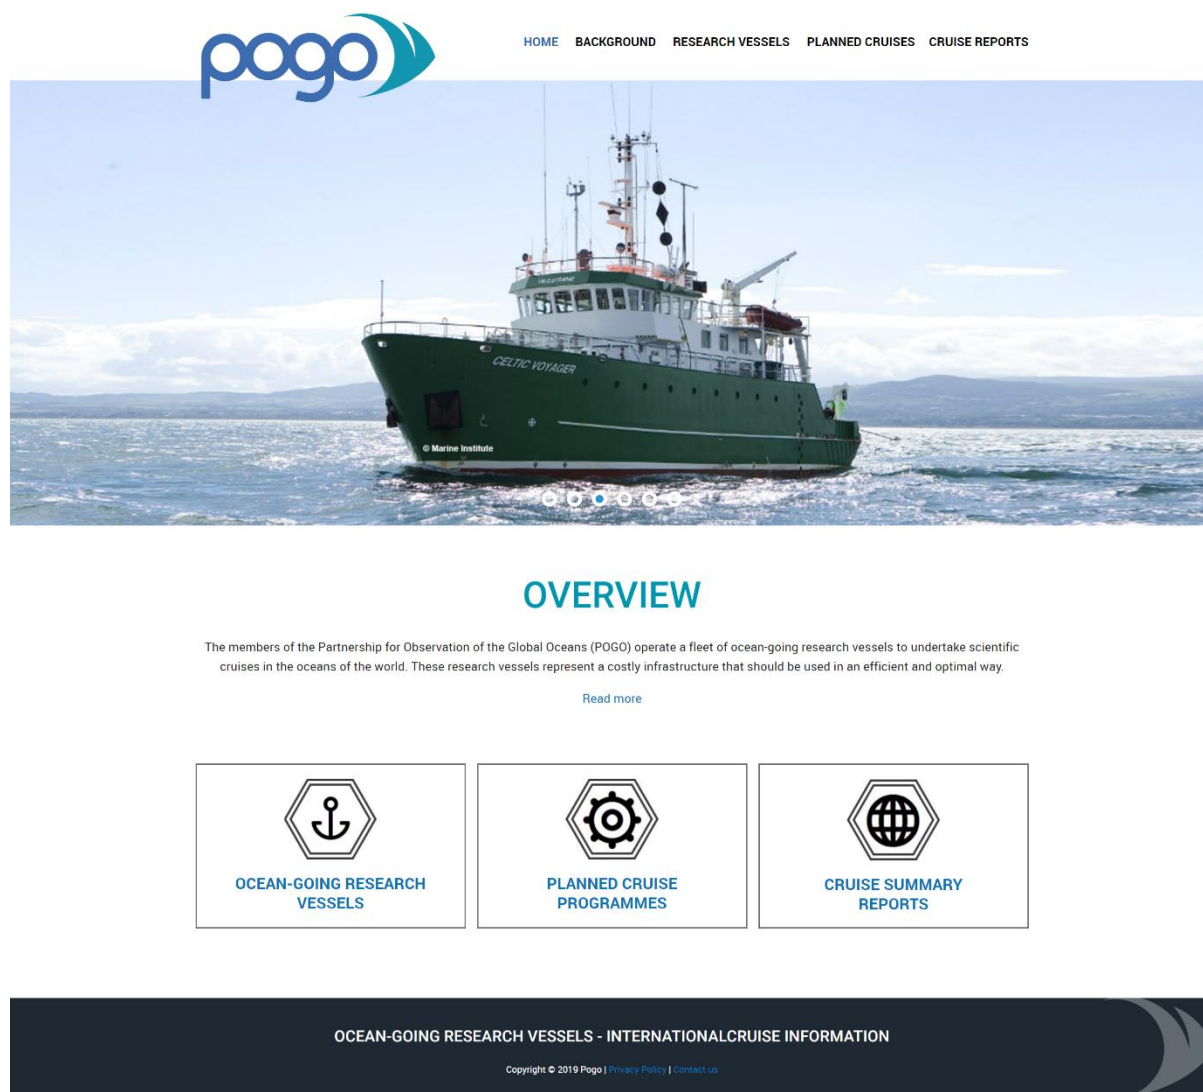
pogo

HOME BACKGROUND RESEARCH VESSELS PLANNED CRUISES CRUISE REPORTS

CELTIC VOYAGER

© Marine Institute

OVERVIEW

The members of the Partnership for Observation of the Global Oceans (POGO) operate a fleet of ocean-going research vessels to undertake scientific cruises in the oceans of the world. These research vessels represent a costly infrastructure that should be used in an efficient and optimal way.

Read more

OCEAN-GOING RESEARCH VESSELS

PLANNED CRUISE PROGRAMMES

CRUISE SUMMARY REPORTS

OCEAN-GOING RESEARCH VESSELS - INTERNATIONALCRUISE INFORMATION

Copyright © 2019 Pogo | Privacy Policy | Contact us